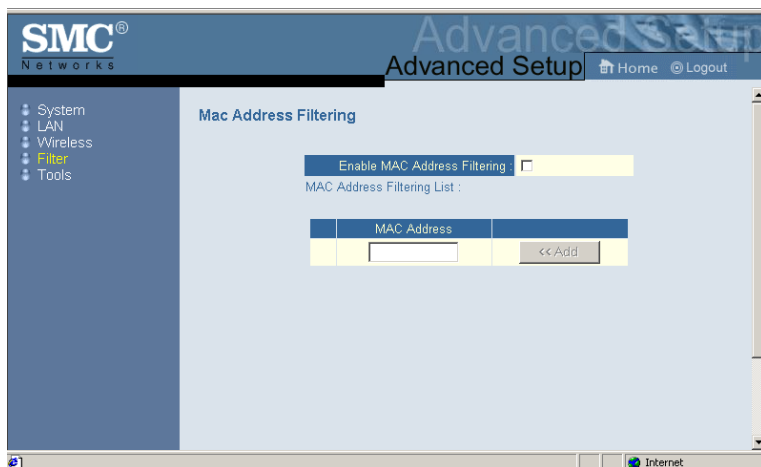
SMC®
Networks

Advanced Setup

Advanced Setup

Home Logout

System
LAN
Wireless
Filter
Tools

Mac Address Filtering

Enable MAC Address Filtering :

MAC Address Filtering List :

| | MAC Address | |
|---|---|---|
| | | << Add |

Internet